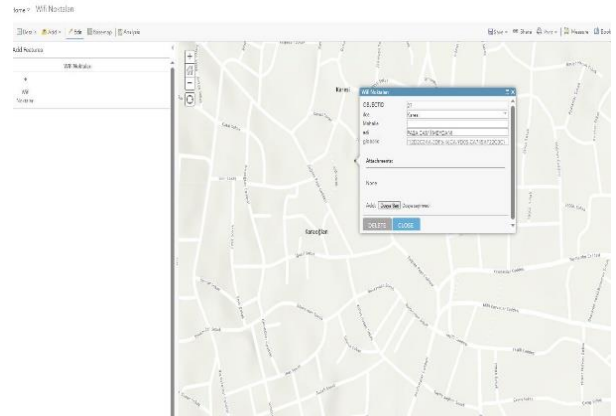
Home > Wifi Noktaları

Details | Add | Edit | Basemap | Analysis

Save | Share | Print | Measure | Bookmarks

Add Features

Wifi Noktaları

Wifi Noktaları

Wifi Noktaları

OBJECTID 37

ilce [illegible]

Mahalle

adi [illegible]

globalid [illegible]

Attachments:

None

Add: Choose File No file chosen

DELETE CLOSE

Karesi

Paşa Alanı